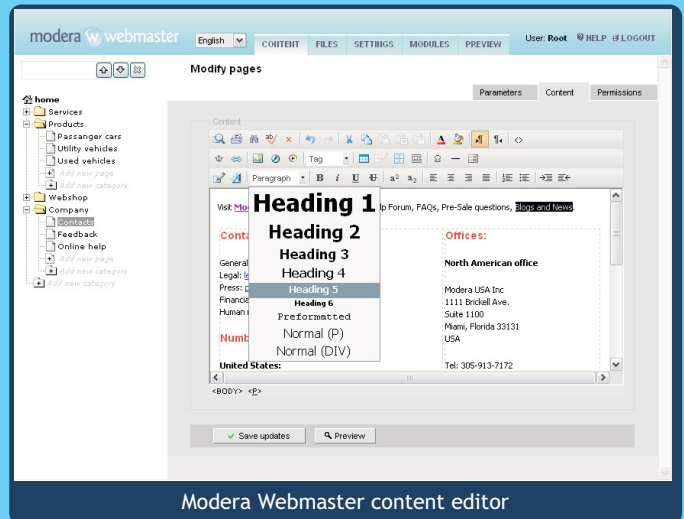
modera webmaster

English

CONTENT FILES SETTINGS MODULES PREVIEW

User: Root HELP LOGOUT

Modify pages

Parameters Content Permissions

home
Services
Products
Passanger cars
Utility vehicles
Used vehicles
Add new page
Add new category
Webshop
Company
Contacts
Feedback
Online help
Add new page
Add new category
Add new category

Content

Tag

Paragraph

Heading 1
Heading 2
Heading 3
Heading 4
Heading 5
Heading 6
Preformatted
Normal (P)
Normal (DIV)

Visit Mo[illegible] lp Forum, FAQs, Pre-Sale questions, Blogs and News.

Conta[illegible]

General
Legal:
Press:
Financia
Human

Numb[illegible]

United States:

Offices:

North American office

Modera USA Inc
1111 Brickell Ave.
Suite 1100
Miami, Florida 33131
USA

Tel: 305-913-7172

<BODY> <P>

Save updates Preview

Modera Webmaster content editor